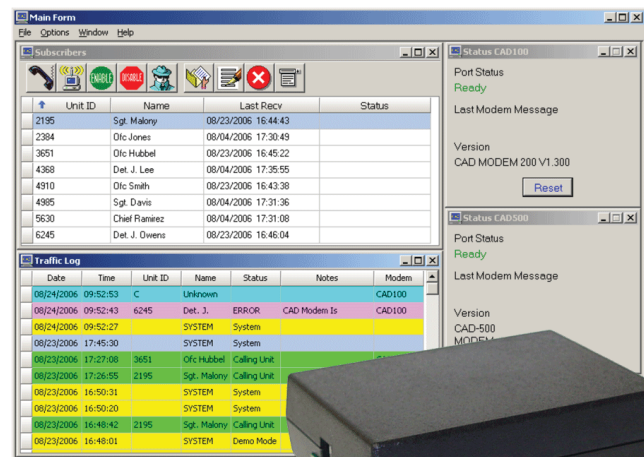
Main Form

File Options Window Help

Subscribers

ENABLE DISABLE

| Unit ID | Name | Last Recv | Status |
|---|---|---|---|
| 2195 | Sgt. Malony | 08/23/2006 16:44:43 | |
| 2384 | Ofc Jones | 08/04/2006 17:30:49 | |
| 3651 | Ofc Hubbel | 08/23/2006 16:45:22 | |
| 4368 | Det. J. Lee | 08/04/2006 17:35:55 | |
| 4910 | Ofc Smith | 08/23/2006 16:43:38 | |
| 4985 | Sgt. Davis | 08/04/2006 17:31:36 | |
| 5630 | Chief Ramirez | 08/04/2006 17:31:08 | |
| 6245 | Det. J. Owens | 08/23/2006 16:46:04 | |

Traffic Log

| Date | Time | Unit ID | Name | Status | Notes | Modem |
|---|---|---|---|---|---|---|
| 08/24/2006 | 09:52:53 | C | Unknown | | | CAD100 |
| 08/24/2006 | 09:52:43 | 6245 | Det. J. | ERROR | CAD Modem Is | CAD100 |
| 08/24/2006 | 09:52:27 | | SYSTEM | System | | |
| 08/23/2006 | 17:45:30 | | SYSTEM | System | | |
| 08/23/2006 | 17:27:08 | 3651 | Ofc Hubbel | Calling Unit | | |
| 08/23/2006 | 17:26:55 | 2195 | Sgt. Malony | Calling Unit | | |
| 08/23/2006 | 16:50:31 | | SYSTEM | System | | |
| 08/23/2006 | 16:50:20 | | SYSTEM | System | | |
| 08/23/2006 | 16:48:42 | 2195 | Sgt. Malony | Calling Unit | | |
| 08/23/2006 | 16:48:01 | | SYSTEM | Demo Mode | | |

Status CAD100

Port Status

Ready

Last Modem Message

Version

CAD MODEM 200 V1.300

Reset

Status CAD500

Port Status

Ready

Last Modem Message

Version

CAD-500

MODEM